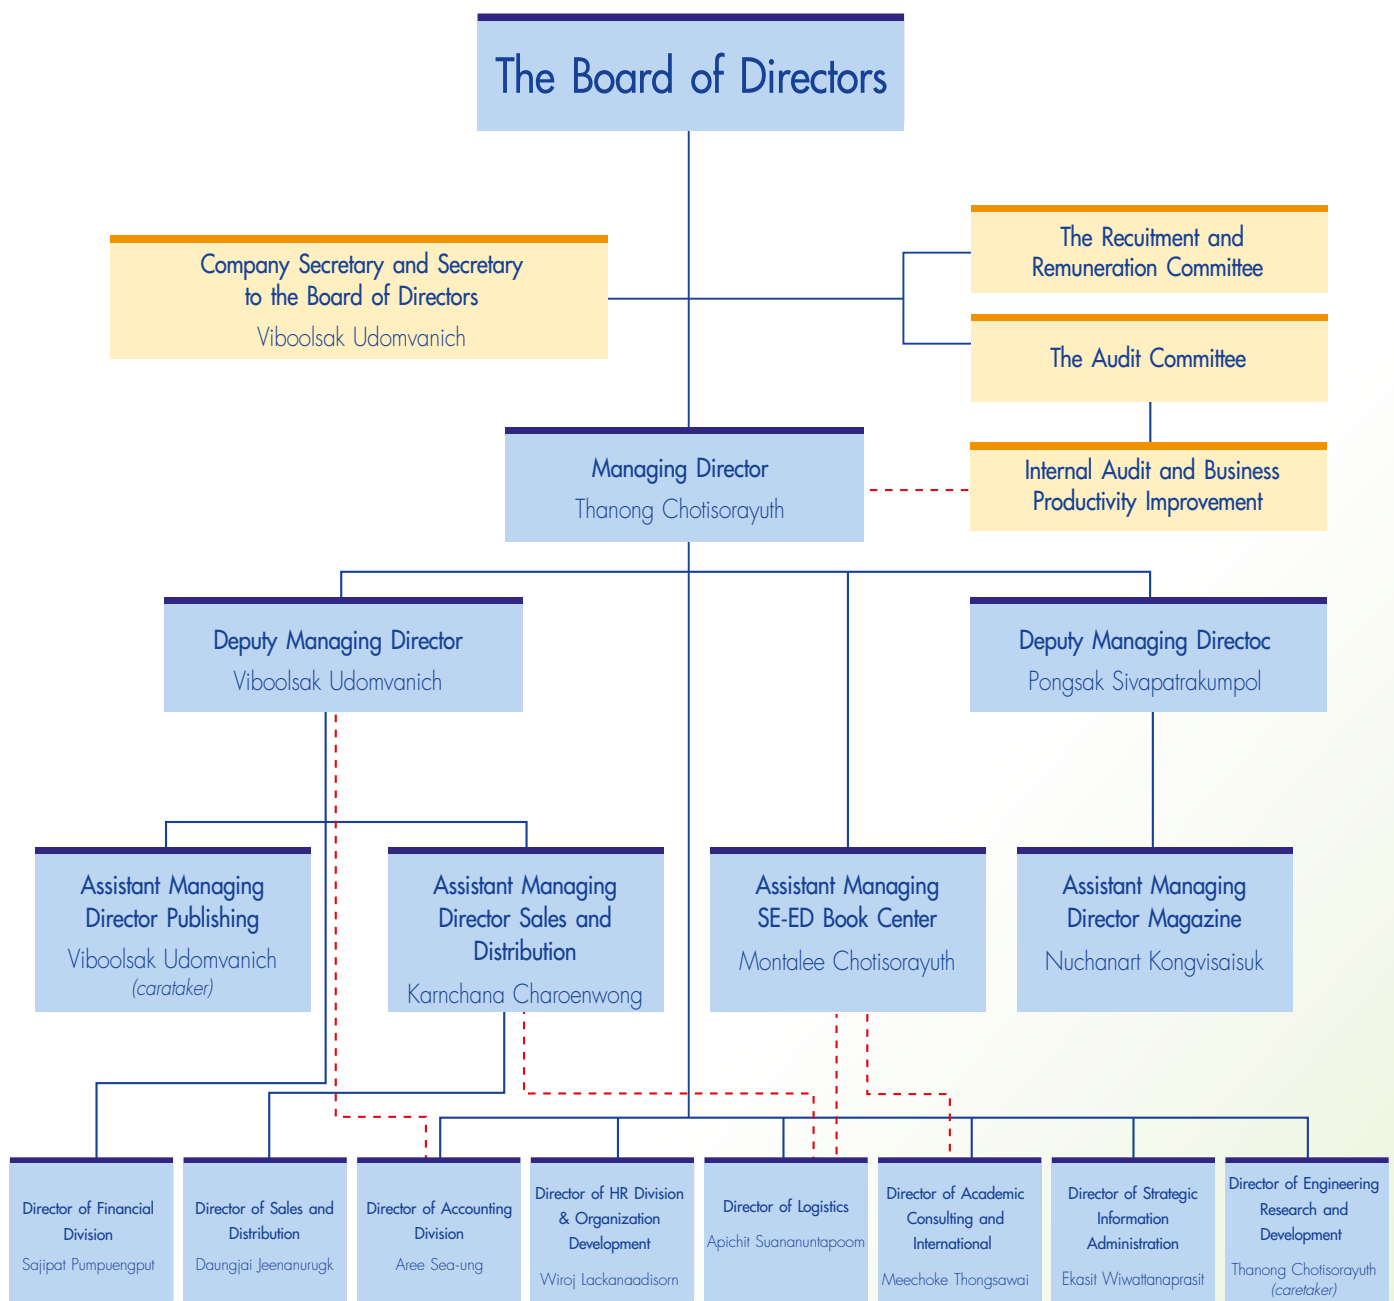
The Board of Directors

Company Secretary and Secretary to the Board of Directors
Viboolsak Udomvanich

The Recuitment and Remuneration Committee

The Audit Committee

Managing Director
Thanong Chotisorayuth

Internal Audit and Business Productivity Improvement

Deputy Managing Director
Viboolsak Udomvanich

Deputy Managing Directoc
Pongsak Sivapatrakumpol

Assistant Managing Director Publishing
Viboolsak Udomvanich
(carataker)

Assistant Managing Director Sales and Distribution
Karnchana Charoenwong

Assistant Managing SE-ED Book Center
Montalee Chotisorayuth

Assistant Managing Director Magazine
Nuchanart Kongvisaisuk

Director of Financial Division
Sajipat Pumpuengput

Director of Sales and Distribution
Daungjai Jeenanurugk

Director of Accounting Division
Aree Sea-ung

Director of HR Division & Organization Development
Wiroj Lackanaadisorn

Director of Logistics
Apichit Suananuntapoom

Director of Academic Consulting and International
Meechoke Thongsawai

Director of Strategic Information Administration
Ekasit Wiwattanaprasit

Director of Engineering Research and Development
Thanong Chotisorayuth
(caretaker)